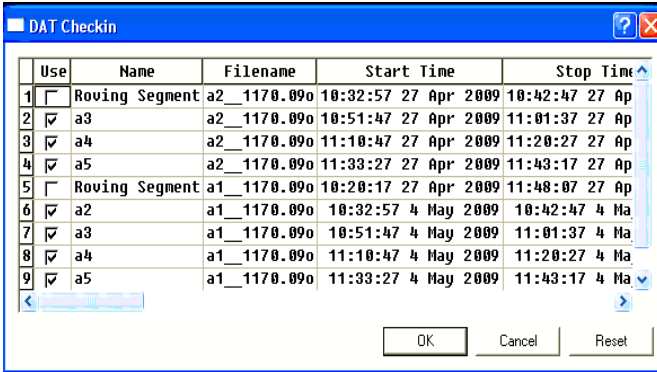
DAT Checkin

|  | Use | Name | Filename | Start Time | Stop Time |
|---|---|---|---|---|---|
| 1 | ☐ | Roving Segment | a2__1170.09o | 10:32:57 27 Apr 2009 | 10:42:47 27 Ap |
| 2 | ☑ | a3 | a2__1170.09o | 10:51:47 27 Apr 2009 | 11:01:37 27 Ap |
| 3 | ☑ | a4 | a2__1170.09o | 11:10:47 27 Apr 2009 | 11:20:27 27 Ap |
| 4 | ☑ | a5 | a2__1170.09o | 11:33:27 27 Apr 2009 | 11:43:17 27 Ap |
| 5 | ☐ | Roving Segment | a1__1170.09o | 10:20:17 27 Apr 2009 | 11:48:07 27 Ap |
| 6 | ☑ | a2 | a1__1170.09o | 10:32:57 4 May 2009 | 10:42:47 4 Ma |
| 7 | ☑ | a3 | a1__1170.09o | 10:51:47 4 May 2009 | 11:01:37 4 Ma |
| 8 | ☑ | a4 | a1__1170.09o | 11:10:47 4 May 2009 | 11:20:27 4 Ma |
| 9 | ☑ | a5 | a1__1170.09o | 11:33:27 4 May 2009 | 11:43:17 4 Ma |

OK Cancel Reset